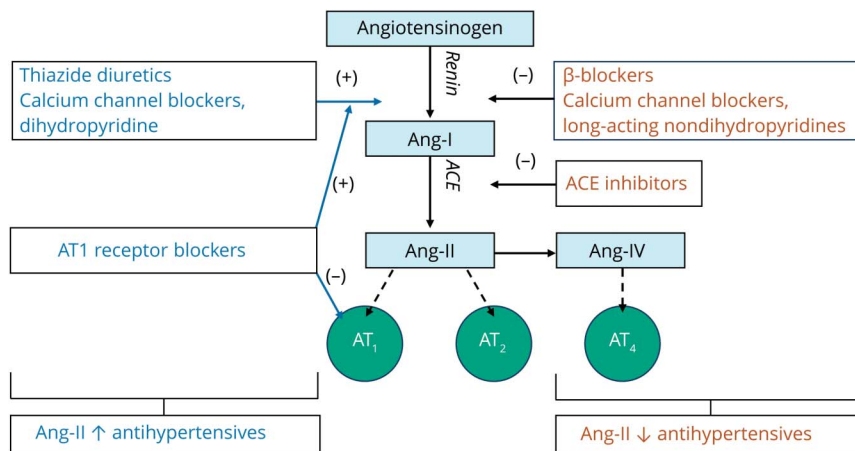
Angiotensinogen

Thiazide diuretics
Calcium channel blockers, dihydropyridine

(+)

Renin

(–)

β-blockers
Calcium channel blockers, long-acting nondihydropyridines

Ang-I

(+)

ACE

(–)

ACE inhibitors

AT1 receptor blockers

Ang-II

Ang-IV

(–)

$AT_1$

$AT_2$

$AT_4$

Ang-II ↑ antihypertensives

Ang-II ↓ antihypertensives